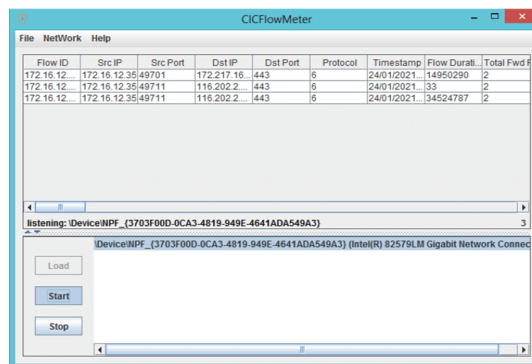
CICFlowMeter

File NetWork Help

| Flow ID | Src IP | Src Port | Dst IP | Dst Port | Protocol | Timestamp | Flow Durati... | Total Fwd P |
|---|---|---|---|---|---|---|---|---|
| 172.16.12.... | 172.16.12.35 | 49701 | 172.217.16.... | 443 | 6 | 24/01/2021... | 14950290 | 2 |
| 172.16.12.... | 172.16.12.35 | 49711 | 116.202.2.... | 443 | 6 | 24/01/2021... | 33 | 2 |
| 172.16.12.... | 172.16.12.35 | 49711 | 116.202.2.... | 443 | 6 | 24/01/2021... | 34524787 | 2 |

listening: \Device\NPF_{3703F00D-0CA3-4819-949E-4641ADA549A3} 3

\Device\NPF_{3703F00D-0CA3-4819-949E-4641ADA549A3} (Intel(R) 82579LM Gigabit Network Connec

Load

Start

Stop